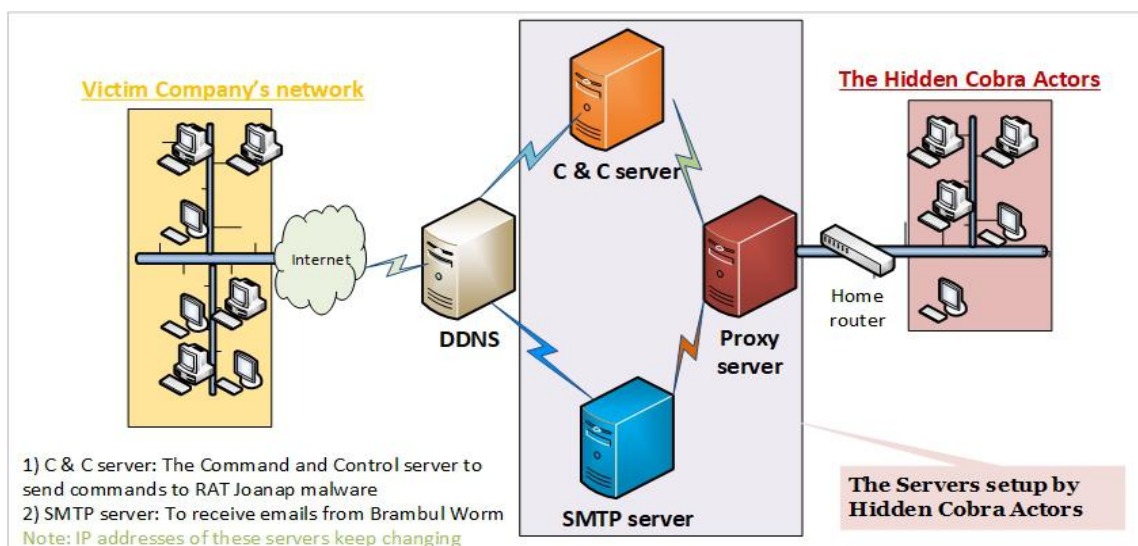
Victim Company's network

Internet

DDNS

C & C server

SMTP server

Proxy server

Home router

The Hidden Cobra Actors

1) C & C server: The Command and Control server to send commands to RAT Joanap malware
2) SMTP server: To receive emails from Brambul Worm
Note: IP addresses of these servers keep changing

The Servers setup by Hidden Cobra Actors